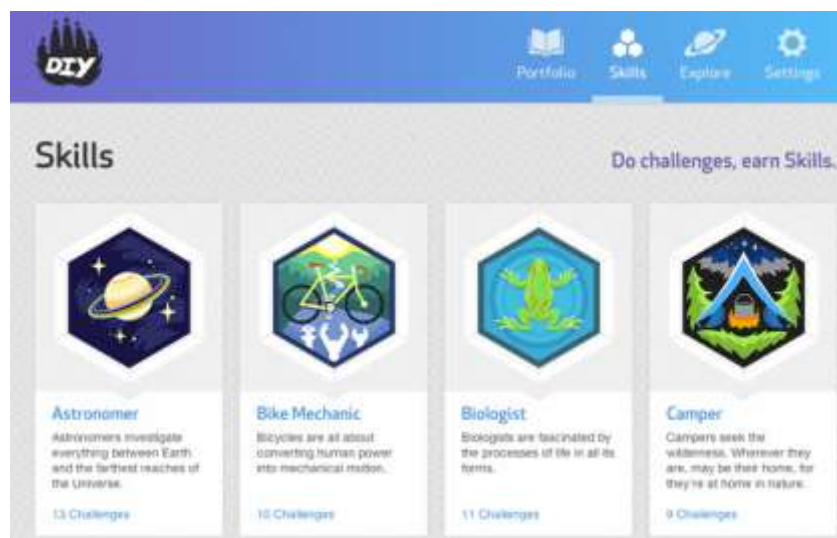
DIY

Portfolio Skills Explore Settings

Skills

Do challenges, earn Skills.

Astronomer
Astronomers investigate everything between Earth and the farthest reaches of the Universe.
13 Challenges

Bike Mechanic
Bicycles are all about converting human power into mechanical motion.
10 Challenges

Biologist
Biologists are fascinated by the processes of life in all its forms.
11 Challenges

Camper
Campers seek the wilderness. Wherever they are, may be their home, for they're at home in nature.
9 Challenges